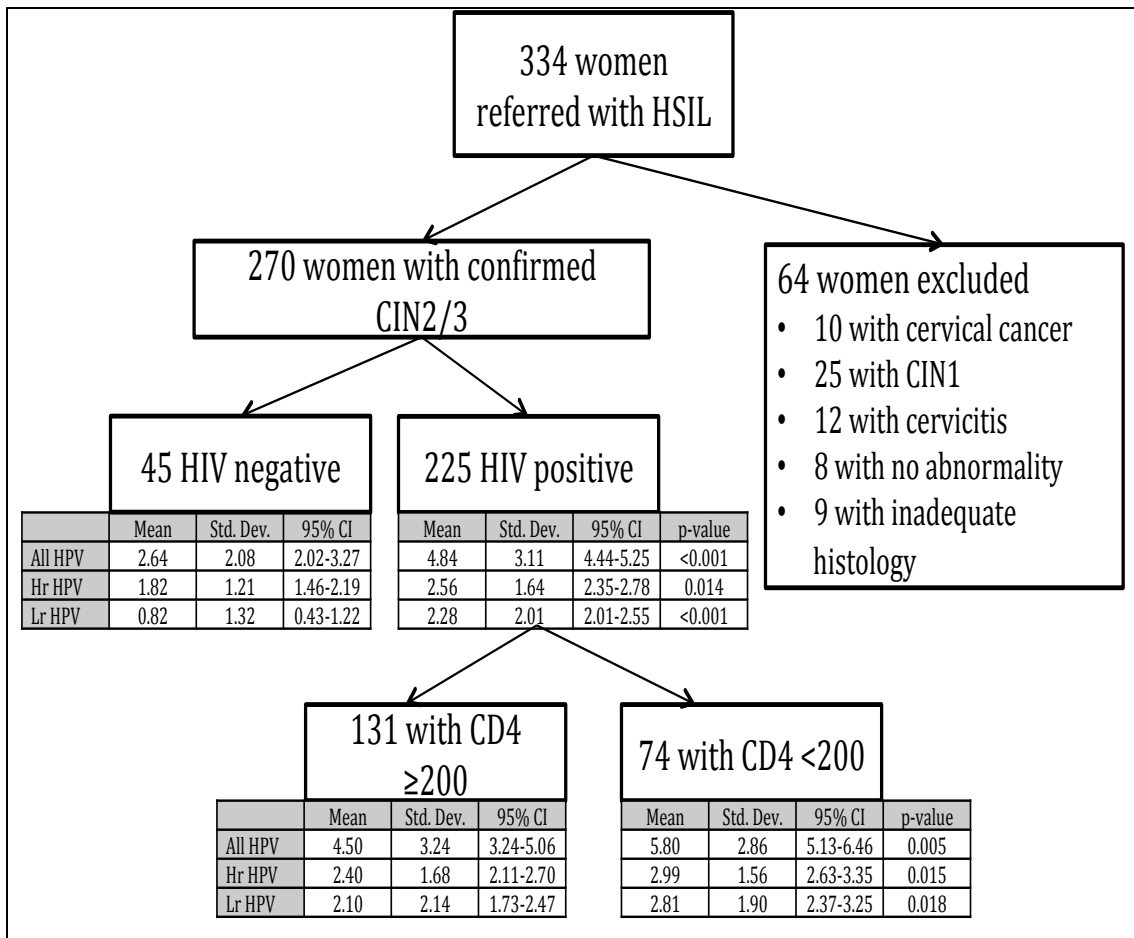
334 women referred with HSIL

270 women with confirmed CIN2/3

64 women excluded
- 10 with cervical cancer
- 25 with CIN1
- 12 with cervicitis
- 8 with no abnormality
- 9 with inadequate histology

45 HIV negative

| | Mean | Std. Dev. | 95% CI |
|---|---|---|---|
| All HPV | 2.64 | 2.08 | 2.02-3.27 |
| Hr HPV | 1.82 | 1.21 | 1.46-2.19 |
| Lr HPV | 0.82 | 1.32 | 0.43-1.22 |

225 HIV positive

| Mean | Std. Dev. | 95% CI | p-value |
|---|---|---|---|
| 4.84 | 3.11 | 4.44-5.25 | <0.001 |
| 2.56 | 1.64 | 2.35-2.78 | 0.014 |
| 2.28 | 2.01 | 2.01-2.55 | <0.001 |

131 with CD4 ≥200

| | Mean | Std. Dev. | 95% CI |
|---|---|---|---|
| All HPV | 4.50 | 3.24 | 3.24-5.06 |
| Hr HPV | 2.40 | 1.68 | 2.11-2.70 |
| Lr HPV | 2.10 | 2.14 | 1.73-2.47 |

74 with CD4 <200

| Mean | Std. Dev. | 95% CI | p-value |
|---|---|---|---|
| 5.80 | 2.86 | 5.13-6.46 | 0.005 |
| 2.99 | 1.56 | 2.63-3.35 | 0.015 |
| 2.81 | 1.90 | 2.37-3.25 | 0.018 |